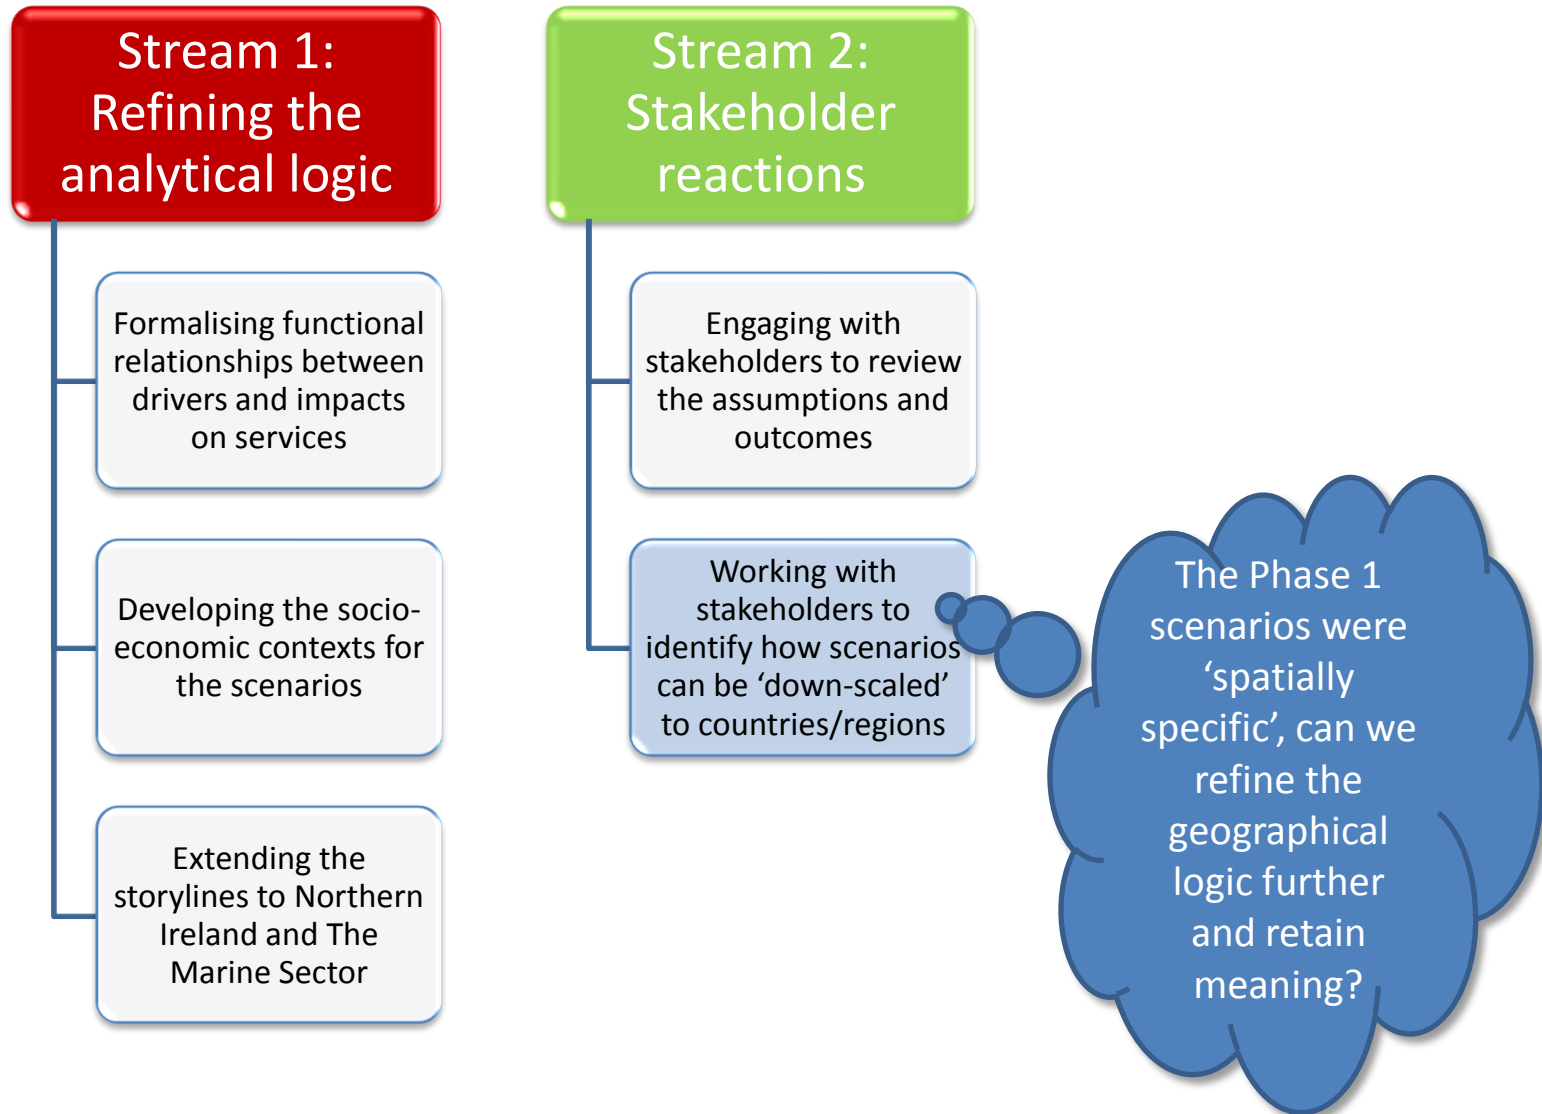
Stream 1: Refining the analytical logic

Formalising functional relationships between drivers and impacts on services

Developing the socio-economic contexts for the scenarios

Extending the storylines to Northern Ireland and The Marine Sector

Stream 2: Stakeholder reactions

Engaging with stakeholders to review the assumptions and outcomes

Working with stakeholders to identify how scenarios can be ‘down-scaled’ to countries/regions

The Phase 1 scenarios were ‘spatially specific’, can we refine the geographical logic further and retain meaning?